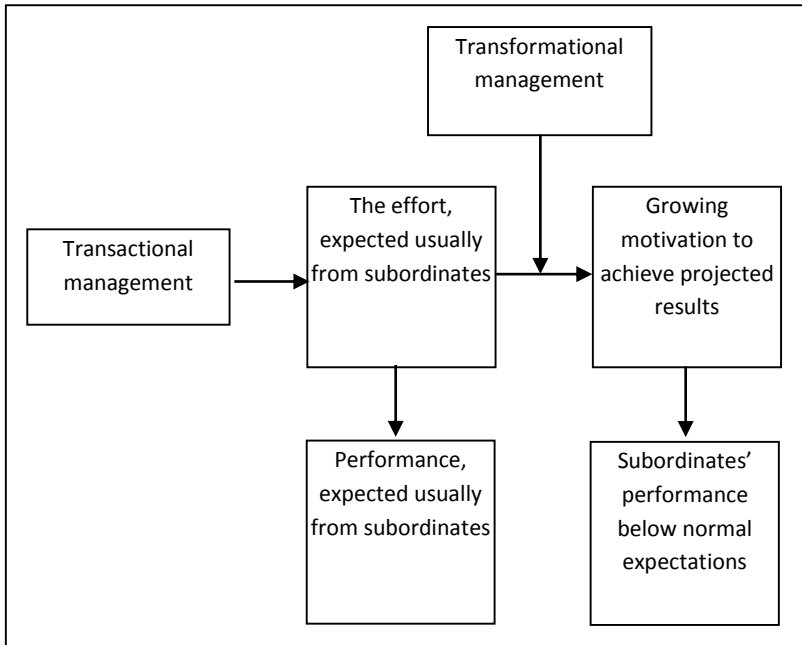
Transformational management

Transactional management

The effort, expected usually from subordinates

Growing motivation to achieve projected results

Performance, expected usually from subordinates

Subordinates' performance below normal expectations